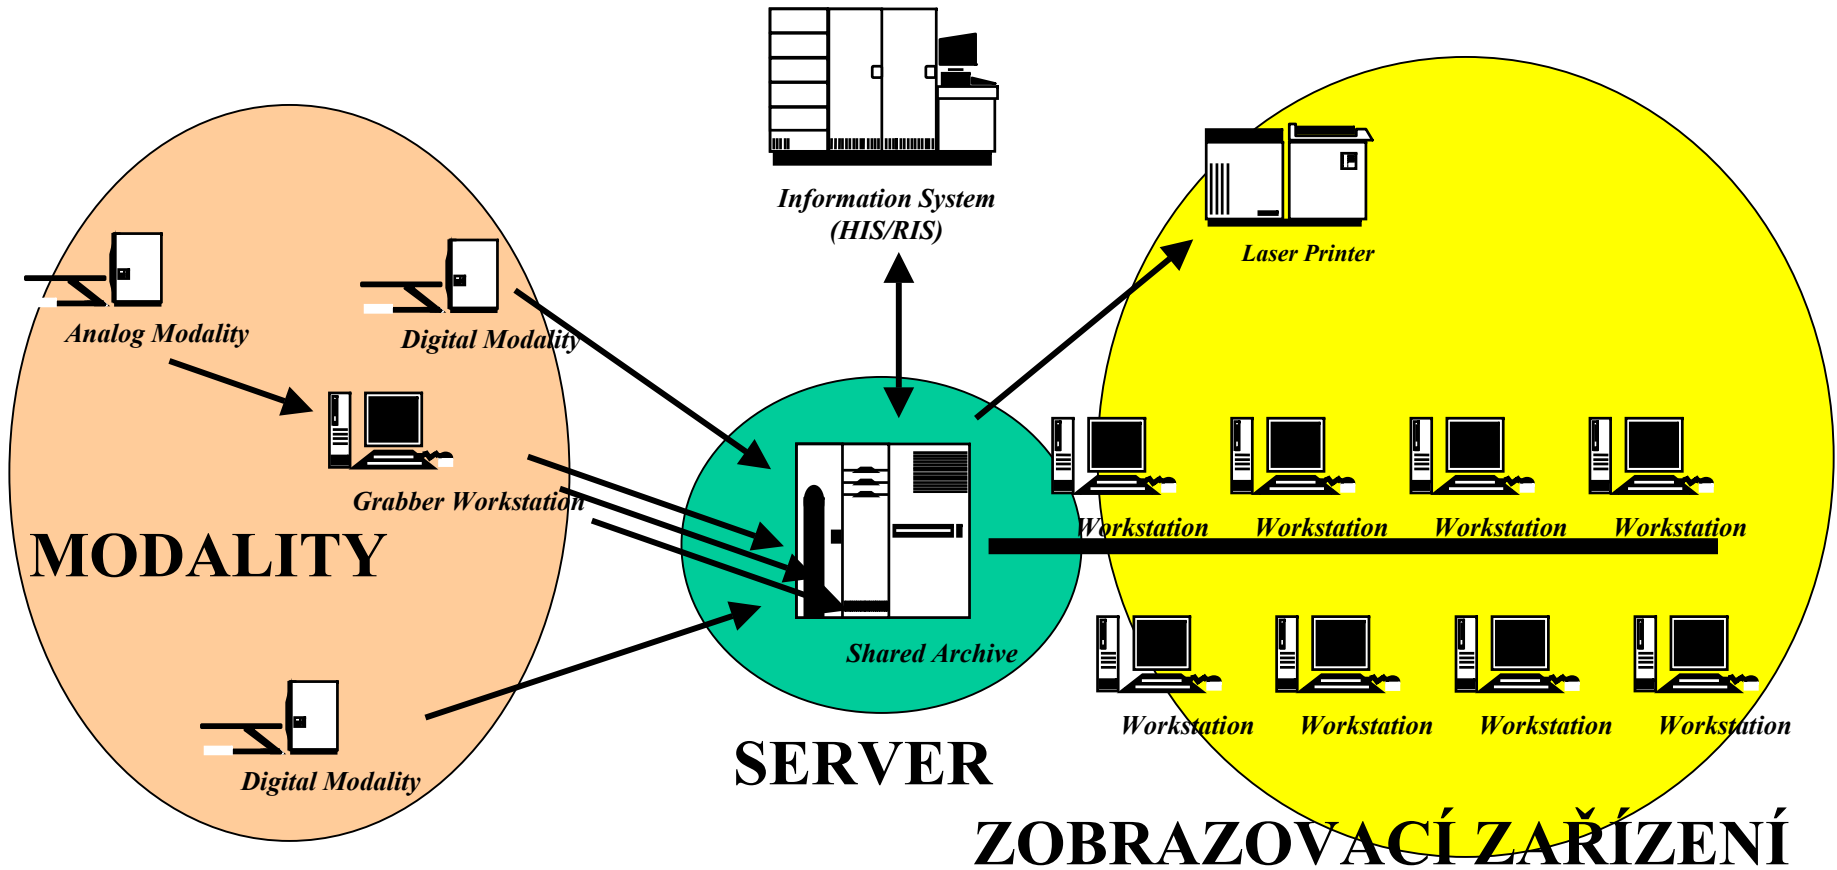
Information System
(HIS/RIS)

Laser Printer

Analog Modality

Digital Modality

Grabber Workstation

MODALITY

Workstation Workstation Workstation Workstation

Shared Archive

Workstation Workstation Workstation Workstation

Digital Modality

SERVER

ZOBRAZOVACÍ ZAŘÍZENÍ